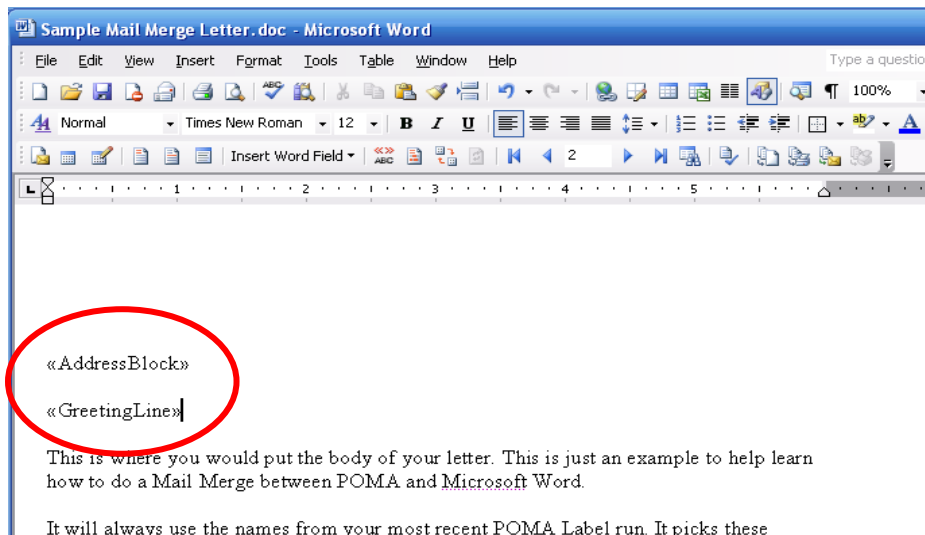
Sample Mail Merge Letter.doc - Microsoft Word

File Edit View Insert Format Tools Table Window Help

Type a questio

100%

Normal Times New Roman 12 B I U

Insert Word Field 2

1 2 3 4 5

«AddressBlock»

«GreetingLine»

This is where you would put the body of your letter. This is just an example to help learn how to do a Mail Merge between POMA and Microsoft Word.

It will always use the names from your most recent POMA Label run. It picks these